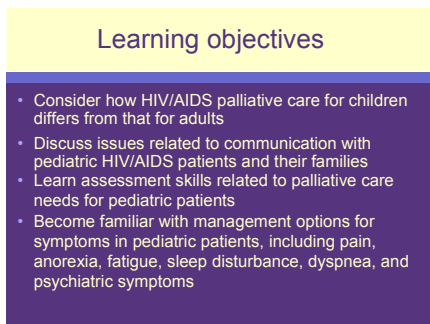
Learning objectives

- Consider how HIV/AIDS palliative care for children differs from that for adults
- Discuss issues related to communication with pediatric HIV/AIDS patients and their families
- Learn assessment skills related to palliative care needs for pediatric patients
- Become familiar with management options for symptoms in pediatric patients, including pain, anorexia, fatigue, sleep disturbance, dyspnea, and psychiatric symptoms